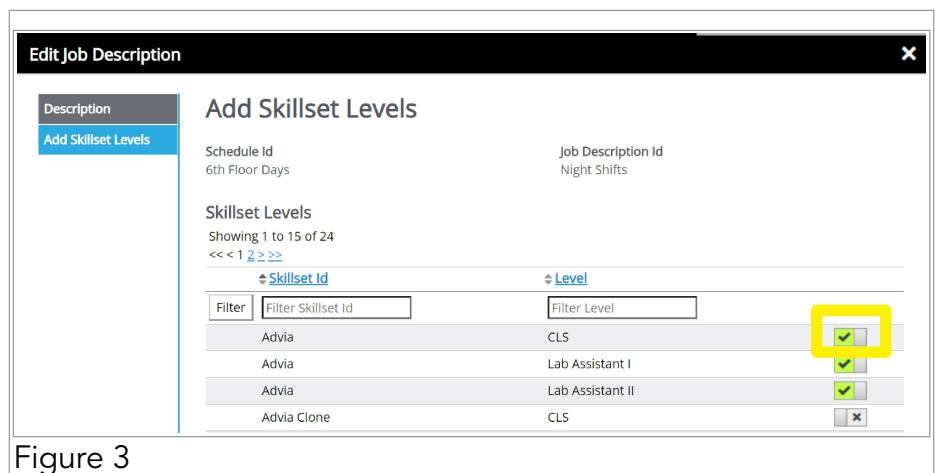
Edit Job Description

Description
Add Skillset Levels

Add Skillset Levels

Schedule Id
6th Floor Days

Job Description Id
Night Shifts

Skillset Levels
Showing 1 to 15 of 24
<< < 1 2 > >>

| | Skillset Id | Level | |
|---|---|---|---|
| Filter | Filter Skillset Id | Filter Level | |
| | Advia | CLS | ✔ |
| | Advia | Lab Assistant I | ✔ |
| | Advia | Lab Assistant II | ✔ |
| | Advia Clone | CLS | ✖ |

Figure 3